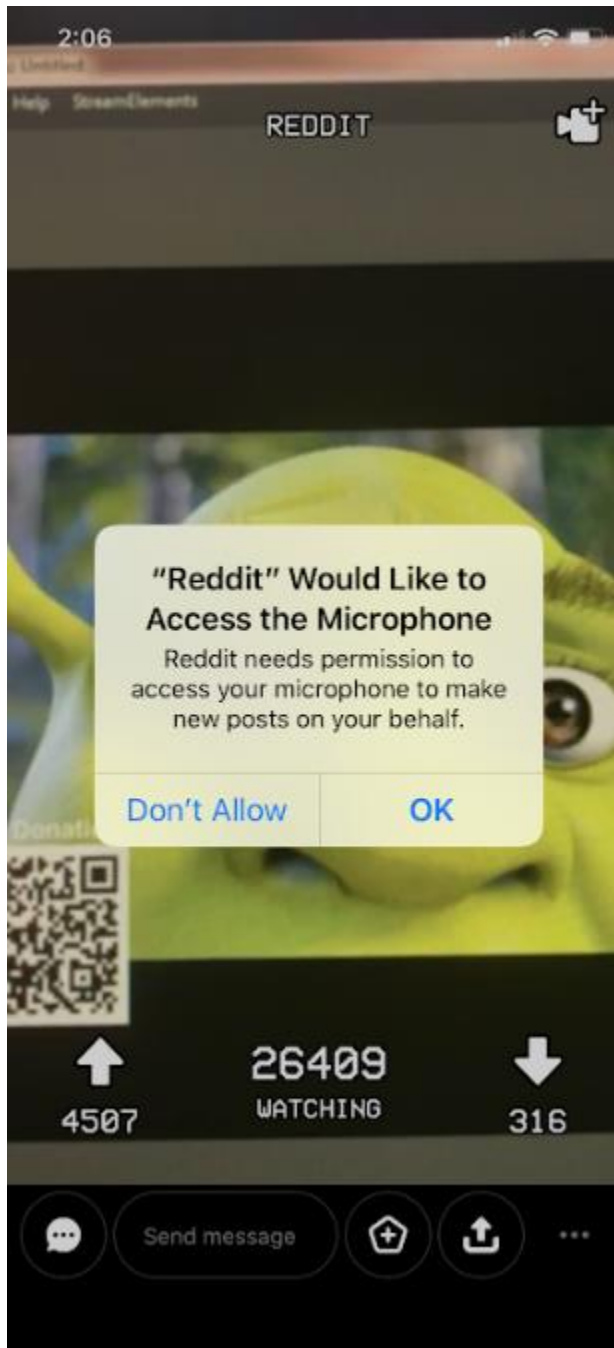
2:06

Untitled

Help StreamElements

REDDIT

"Reddit" Would Like to Access the Microphone

Reddit needs permission to access your microphone to make new posts on your behalf.

Don't Allow

OK

Donati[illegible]

4507

26409
WATCHING

316

Send message